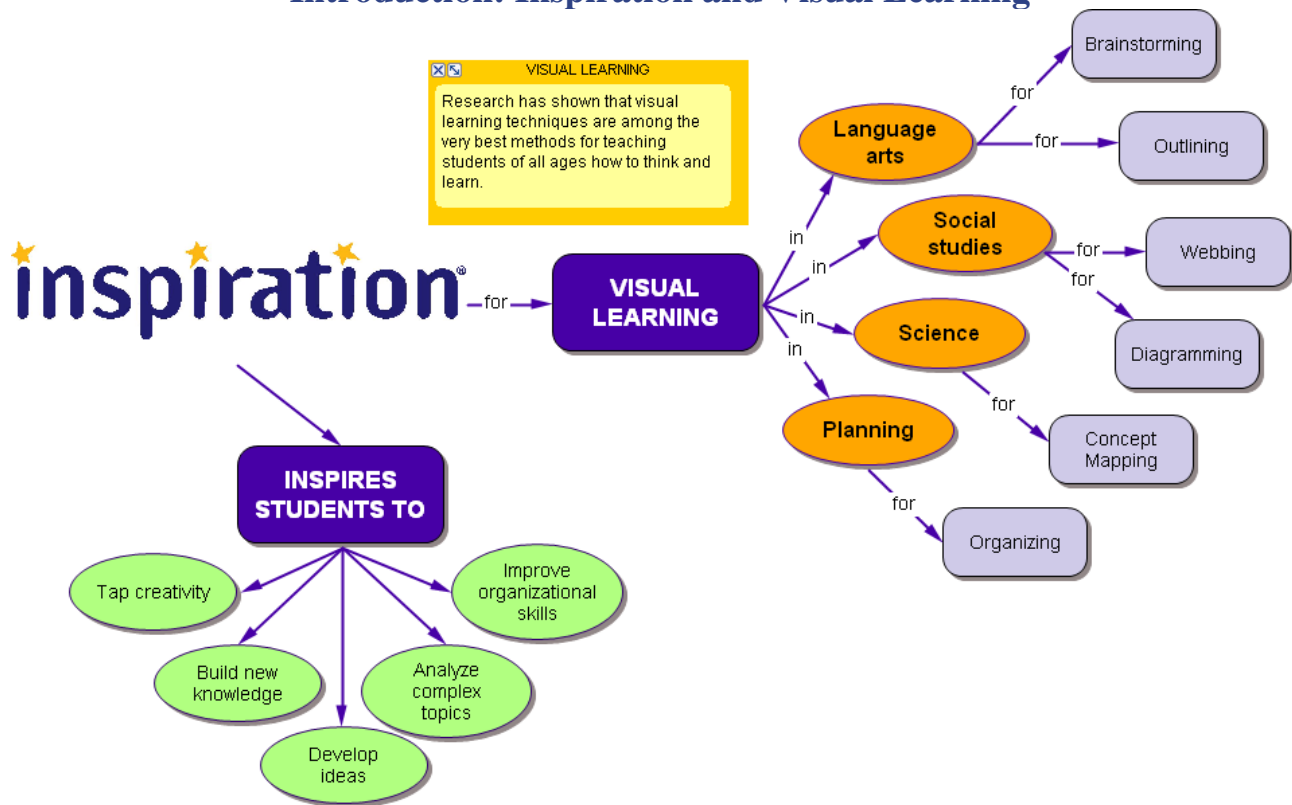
Introduction: Inspiration and Visual Learning

VISUAL LEARNING

Research has shown that visual learning techniques are among the very best methods for teaching students of all ages how to think and learn.

inspiration®

for

VISUAL LEARNING

in

Language arts

for

Brainstorming

for

Outlining

in

Social studies

for

Webbing

for

Diagramming

in

Science

for

Concept Mapping

in

Planning

for

Organizing

INSPIRES STUDENTS TO

Tap creativity

Build new knowledge

Develop ideas

Analyze complex topics

Improve organizational skills